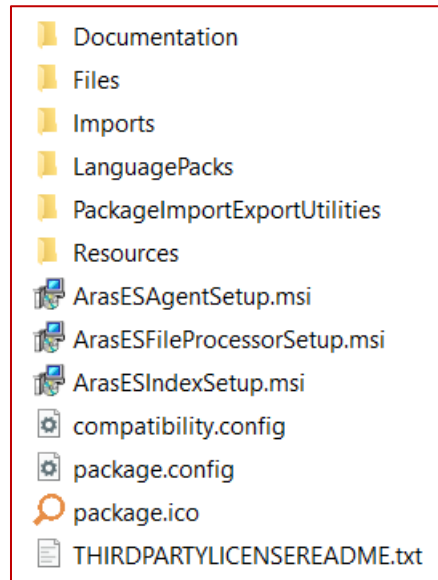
Documentation
Files
Imports
LanguagePacks
PackageImportExportUtilities
Resources
ArasESAgentSetup.msi
ArasESFileProcessorSetup.msi
ArasESIndexSetup.msi
compatibility.config
package.config
package.ico
THIRDPARTYLICENSEREADME.txt